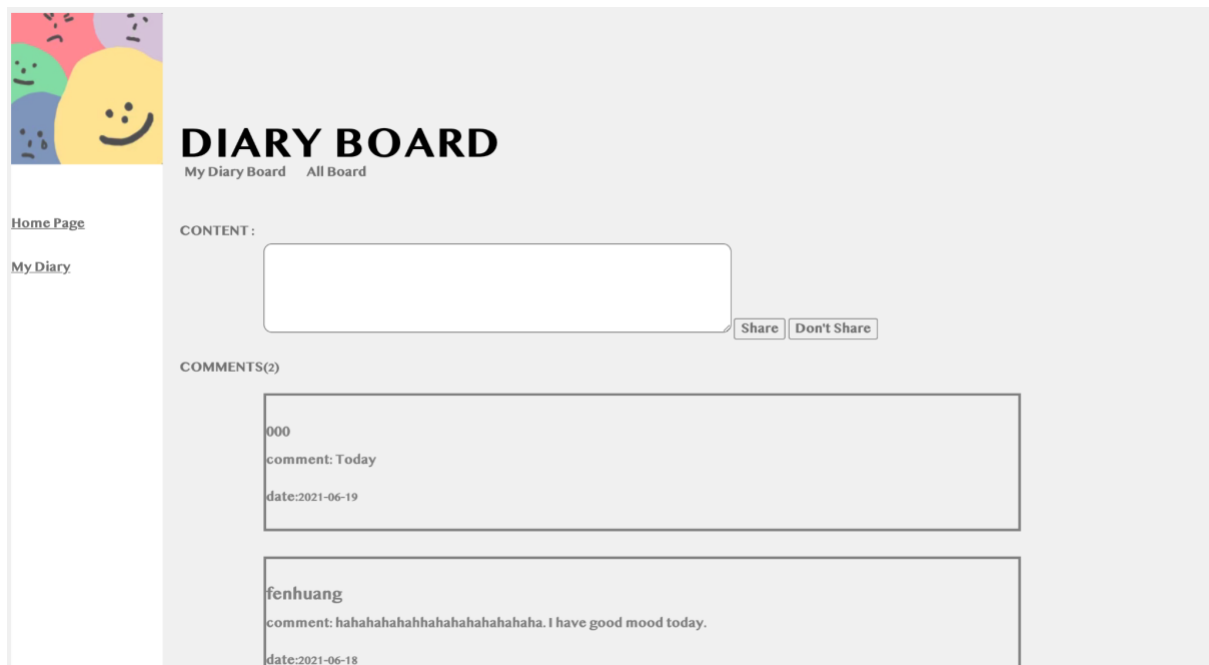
DIARY BOARD
My Diary Board All Board

Home Page

My Diary

CONTENT :

Share Don't Share

COMMENTS(2)

000
comment: Today
date:2021-06-19

fenhuang
comment: hahahahahahhahahahahahahaha. I have good mood today.
date:2021-06-18